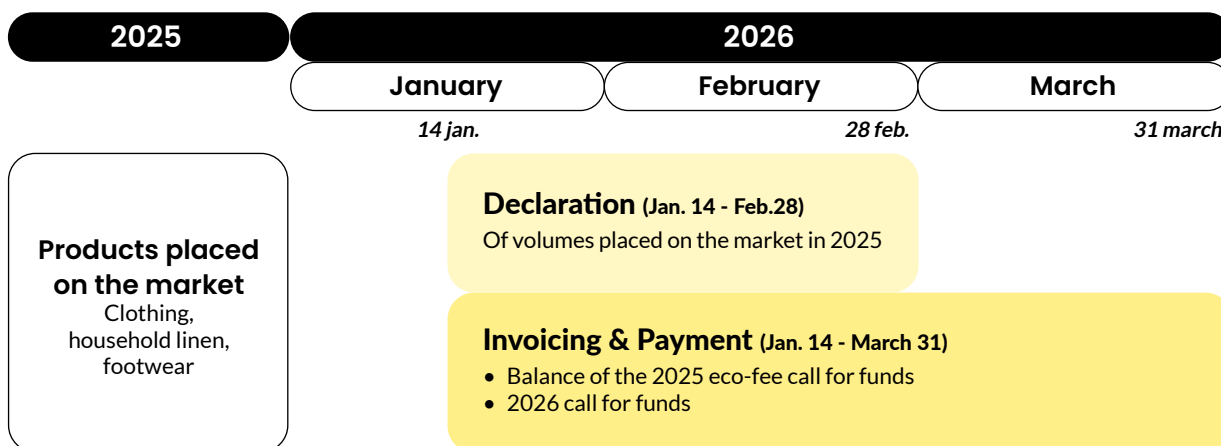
2025

2026

January

February

March

14 jan.

28 feb.

31 march

Products placed on the market
Clothing, household linen, footwear

Declaration (Jan. 14 - Feb.28)
Of volumes placed on the market in 2025

Invoicing & Payment (Jan. 14 - March 31)
• Balance of the 2025 eco-fee call for funds
• 2026 call for funds